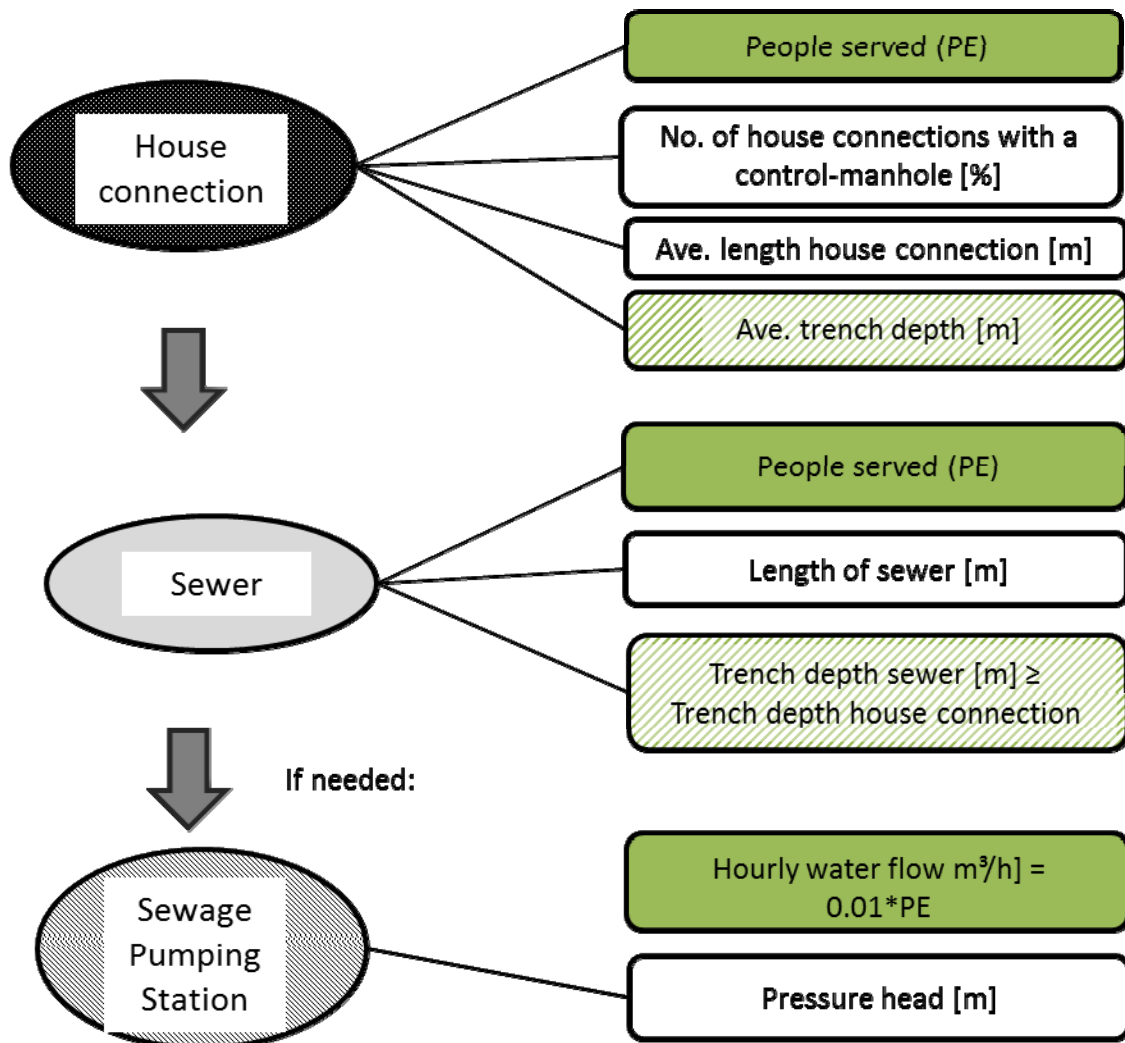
House connection

People served (PE)

No. of house connections with a control-manhole [%]

Ave. length house connection [m]

Ave. trench depth [m]

Sewer

People served (PE)

Length of sewer [m]

Trench depth sewer [m] ≥ Trench depth house connection

If needed:

Sewage Pumping Station

Hourly water flow m³/h] = 0.01*PE

Pressure head [m]